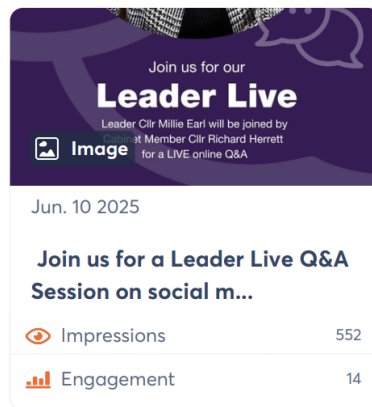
Join us for our

Leader Live

Leader Cllr Millie Earl will be joined by Cabinet Member Cllr Richard Herrett for a LIVE online Q&A

Image

Jun. 10 2025

Join us for a Leader Live Q&A Session on social m...

Impressions 552

Engagement 14